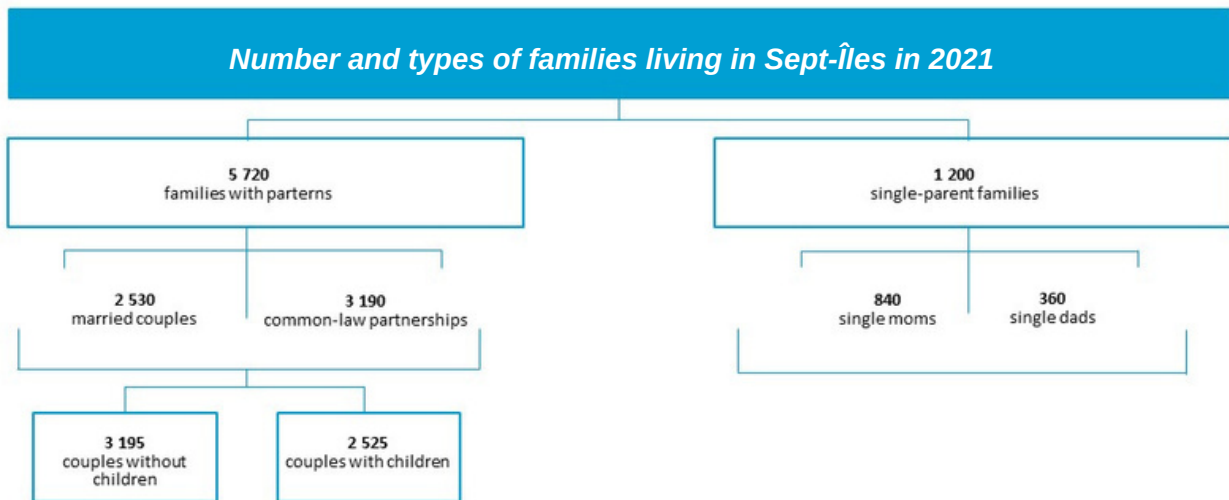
Number and types of families living in Sept-Îles in 2021

5 720
families with parterns

1 200
single-parent families

2 530
married couples

3 190
common-law partnerships

840
single moms

360
single dads

3 195
couples without children

2 525
couples with children